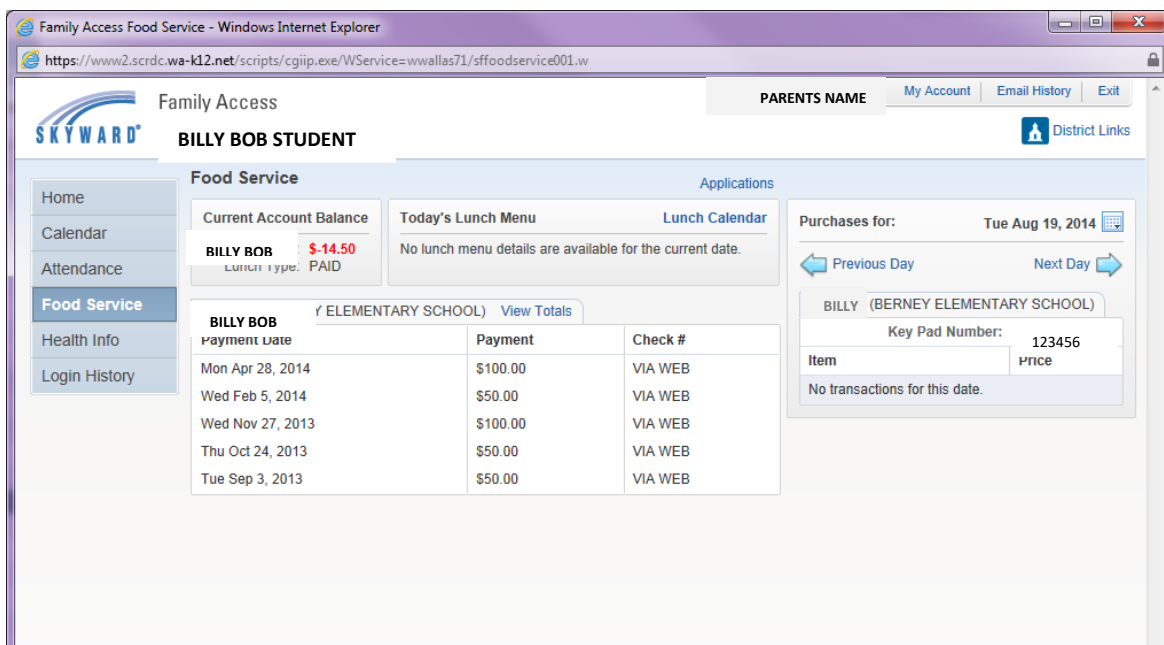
Family Access Food Service - Windows Internet Explorer

https://www2.scrdc.wa-k12.net/scripts/cgiip.exe/WService=wwallas71/sffoodservice001.w

SKYWARD

Family Access

BILLY BOB STUDENT

PARENTS NAME

My Account | Email History | Exit

District Links

Home
Calendar
Attendance
Food Service
Health Info
Login History

Food Service

Applications

Current Account Balance

BILLY BOB $-14.50

Lunch Type: PAID

Today's Lunch Menu

Lunch Calendar

No lunch menu details are available for the current date.

Purchases for: Tue Aug 19, 2014

Previous Day

Next Day

BILLY BOB

Y ELEMENTARY SCHOOL) View Totals

| Payment Date | Payment | Check # |
|---|---|---|
| Mon Apr 28, 2014 | \$100.00 | VIA WEB |
| Wed Feb 5, 2014 | \$50.00 | VIA WEB |
| Wed Nov 27, 2013 | \$100.00 | VIA WEB |
| Thu Oct 24, 2013 | \$50.00 | VIA WEB |
| Tue Sep 3, 2013 | \$50.00 | VIA WEB |

BILLY (BERNEY ELEMENTARY SCHOOL)

Key Pad Number: 123456

| Item | Price |
|---|---|
| No transactions for this date. | |